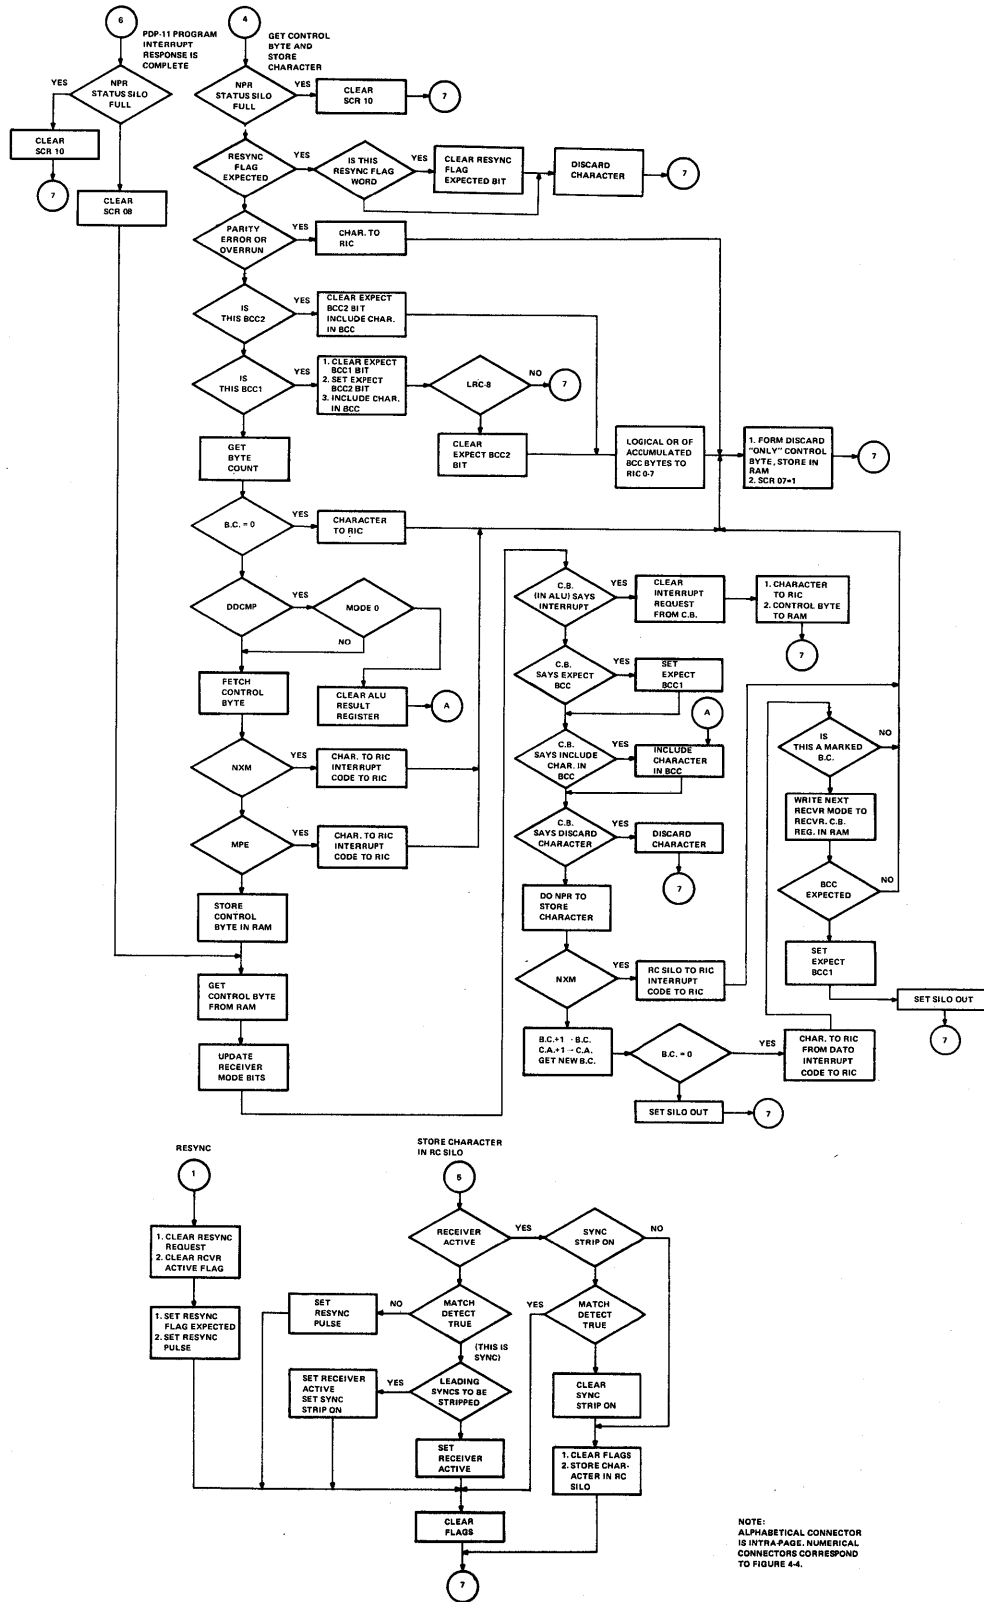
6

PDP-11 PROGRAM INTERRUPT RESPONSE IS COMPLETE

NPR STATUS SILO FULL

YES

CLEAR SCR 10

7

CLEAR SCR 08

4

GET CONTROL BYTE AND STORE CHARACTER

NPR STATUS SILO FULL

YES

CLEAR SCR 10

7

RESYNC FLAG EXPECTED

YES

IS THIS RESYNC FLAG WORD

YES

CLEAR RESYNC FLAG EXPECTED BIT

DISCARD CHARACTER

7

PARITY ERROR OR OVERRUN

YES

CHAR. TO RIC

IS THIS BCC2

YES

CLEAR EXPECT BCC2 BIT INCLUDE CHAR. IN BCC

IS THIS BCC1

YES

1. CLEAR EXPECT BCC1 BIT
2. SET EXPECT BCC2 BIT
3. INCLUDE CHAR. IN BCC

LRC-8

NO

7

CLEAR EXPECT BCC2 BIT

LOGICAL OR OF ACCUMULATED BCC BYTES TO RIC 0-7

1. FORM DISCARD "ONLY" CONTROL BYTE, STORE IN RAM
2. SCR 07=1

7

GET BYTE COUNT

B.C. = 0

YES

CHARACTER TO RIC

DDCMP

YES

MODE 0

NO

FETCH CONTROL BYTE

CLEAR ALU RESULT REGISTER

A

NXM

YES

CHAR. TO RIC INTERRUPT CODE TO RIC

MPE

YES

CHAR. TO RIC INTERRUPT CODE TO RIC

STORE CONTROL BYTE IN RAM

GET CONTROL BYTE FROM RAM

UPDATE RECEIVER MODE BITS

C.B. (IN ALU) SAYS INTERRUPT

YES

CLEAR INTERRUPT REQUEST FROM C.B.

1. CHARACTER TO RIC
2. CONTROL BYTE TO RAM

7

C.B. SAYS EXPECT BCC

YES

SET EXPECT BCC1

A

C.B. SAYS INCLUDE CHAR. IN BCC

YES

INCLUDE CHARACTER IN BCC

C.B. SAYS DISCARD CHARACTER

YES

DISCARD CHARACTER

7

DO NPR TO STORE CHARACTER

NXM

YES

RC SILO TO RIC INTERRUPT CODE TO RIC

B.C.+1 → B.C.
C.A.+1 → C.A.
GET NEW B.C.

B.C. = 0

YES

CHAR. TO RIC FROM DATO INTERRUPT CODE TO RIC

SET SILO OUT

7

IS THIS A MARKED B.C.

NO

WRITE NEXT RECVR MODE TO RECVR. C.B. REG. IN RAM

BCC EXPECTED

NO

SET EXPECT BCC1

SET SILO OUT

7

RESYNC

1

1. CLEAR RESYNC REQUEST
2. CLEAR RCVR ACTIVE FLAG

1. SET RESYNC FLAG EXPECTED
2. SET RESYNC PULSE

STORE CHARACTER IN RC SILO

5

RECEIVER ACTIVE

YES

SYNC STRIP ON

NO

MATCH DETECT TRUE

NO

SET RESYNC PULSE

(THIS IS SYNC)

LEADING SYNCS TO BE STRIPPED

YES

SET RECEIVER ACTIVE SET SYNC STRIP ON

SET RECEIVER ACTIVE

YES

MATCH DETECT TRUE

CLEAR SYNC STRIP ON

1. CLEAR FLAGS
2. STORE CHARACTER IN RC SILO

CLEAR FLAGS

7

NOTE:
ALPHABETICAL CONNECTOR IS INTRA-PAGE. NUMERICAL CONNECTORS CORRESPOND TO FIGURE 4-4.